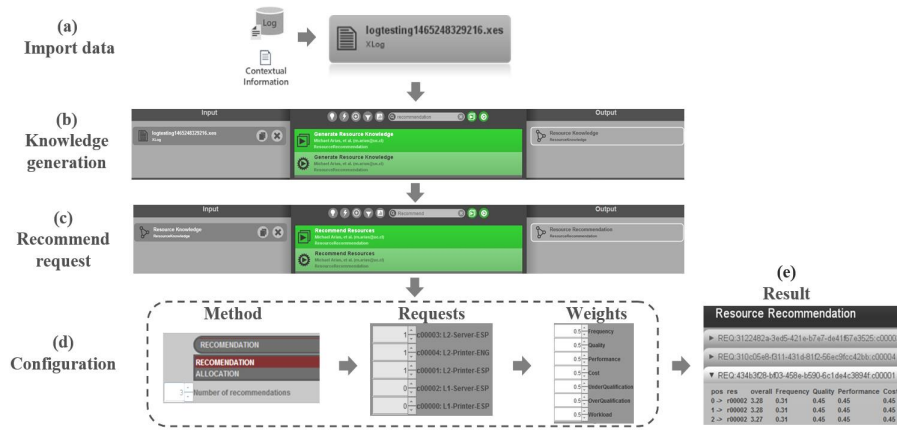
(a)
Import data

Log

Contextual Information

logtesting1465248329216.xes
XLog

(b)
Knowledge generation

Input

logtesting1465248329216.xes
XLog

recommendation

Generate Resource Knowledge
Michael Arias, et al. [m.arias@uc.cl]
ResourceRecommendation

Generate Resource Knowledge
Michael Arias, et al. [m.arias@uc.cl]
ResourceRecommendation

Output

Resource Knowledge
ResourceKnowledge

(c)
Recommend request

Input

Resource Knowledge
ResourceKnowledge

Recommend

Recommend Resources
Michael Arias, et al. [m.arias@uc.cl]
ResourceRecommendation

Recommend Resources
Michael Arias, et al. [m.arias@uc.cl]
ResourceRecommendation

Output

Resource Recommendation
ResourceRecommendation

(d)
Configuration

Method

RECOMENDATION
RECOMENDATION
ALLOCATION
3 Number of recommendations

Requests

1 c00003: L2-Server-ESP
1 c00004: L2-Printer-ENG
1 c00001: L2-Printer-ESP
0 c00002: L1-Server-ESP
0 c00000: L1-Printer-ESP

Weights

0.5 Frequency
0.5 Quality
0.5 Performance
0.5 Cost
0.5 UnderQualification
0.5 OverQualification
0.5 Workload

(e)
Result

Resource Recommendation

► REQ:3122482a-3ed5-421e-b7e7-de41f67e3525: c0000
► REQ:310c05e8-f311-431d-81f2-56ec9fcc42bb: c00004
▼ REQ:434b3f28-bf03-458e-b590-6c1de4c3894f: c00001

| pos | res | overall | Frequency | Quality | Performance | Cos |
|---|---|---|---|---|---|---|
| 0 -> | r00002 | 3.28 | 0.31 | 0.45 | 0.45 | 0.45 |
| 1 -> | r00002 | 3.28 | 0.31 | 0.45 | 0.45 | 0.45 |
| 2 -> | r00002 | 3.27 | 0.31 | 0.45 | 0.45 | 0.45 |